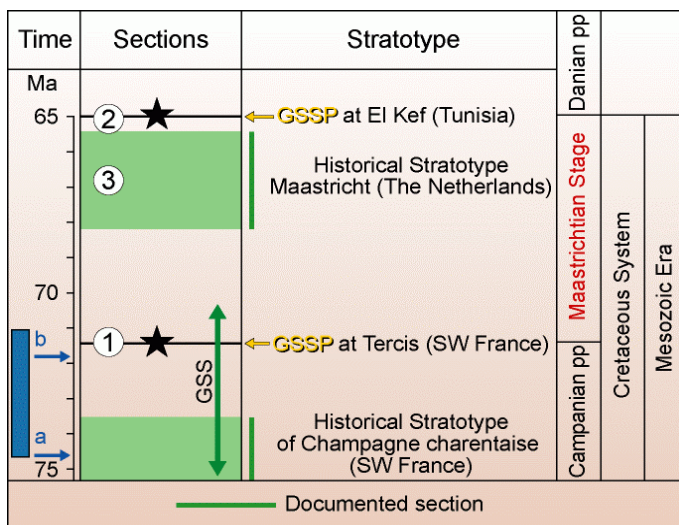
| Time | Sections | Stratotype | | | |
|---|---|---|---|---|---|
| Ma | | | Danian pp | | |
| 65 | ② ★ | GSSP at El Kef (Tunisia) | Maastrichtian Stage | Cretaceous System | Mesozoic Era |
| | ③ | Historical Stratotype Maastricht (The Netherlands) | | | |
| 70 | | | | | |
| b | ① ★ GSS | GSSP at Tercis (SW France) | Campanian pp | | |
| a 75 | | Historical Stratotype of Champagne charentaise (SW France) | | | |

Documented section